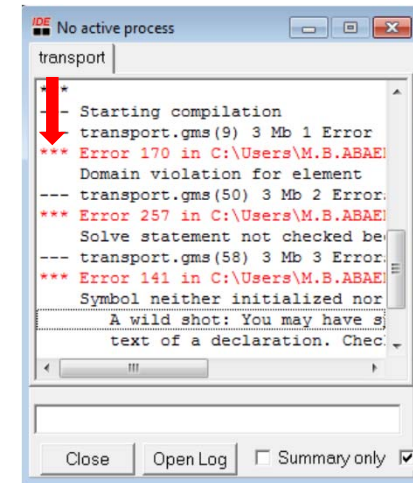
IDE No active process

transport

***
--- Starting compilation
--- transport.gms(9) 3 Mb 1 Error
*** Error 170 in C:\Users\M.B.ABAEI
Domain violation for element
--- transport.gms(50) 3 Mb 2 Errors
*** Error 257 in C:\Users\M.B.ABAEI
Solve statement not checked be
--- transport.gms(58) 3 Mb 3 Errors
*** Error 141 in C:\Users\M.B.ABAEI
Symbol neither initialized nor
A wild shot: You may have s
text of a declaration. Chec

Close
Open Log
Summary only